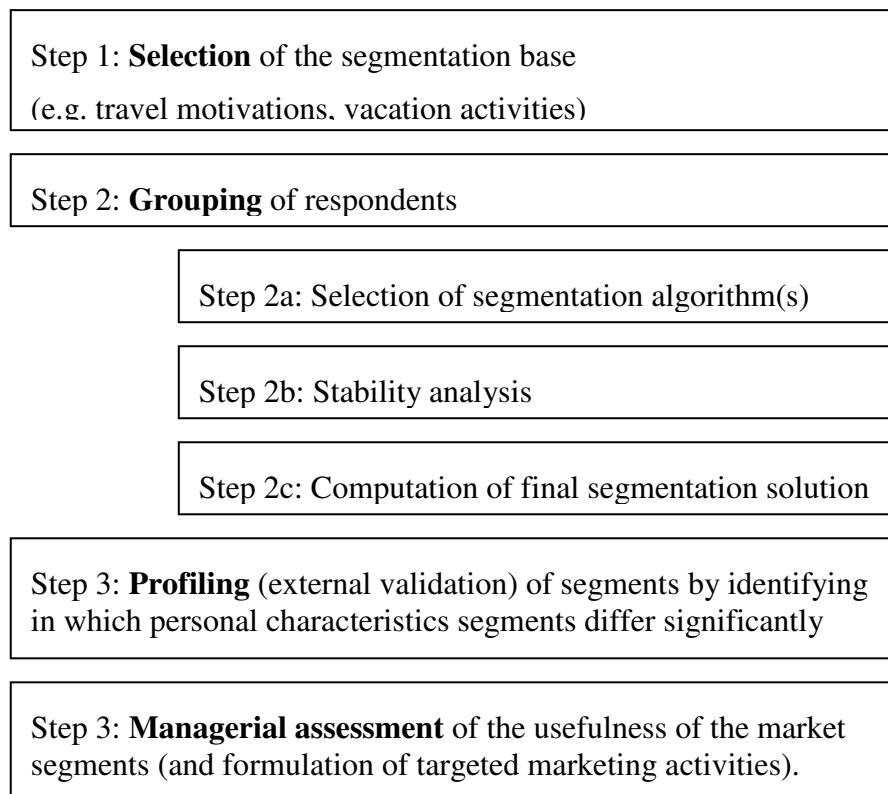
Step 1: **Selection** of the segmentation base
(e.g. travel motivations, vacation activities)

Step 2: **Grouping** of respondents

Step 2a: Selection of segmentation algorithm(s)

Step 2b: Stability analysis

Step 2c: Computation of final segmentation solution

Step 3: **Profiling** (external validation) of segments by identifying in which personal characteristics segments differ significantly

Step 3: **Managerial assessment** of the usefulness of the market segments (and formulation of targeted marketing activities).